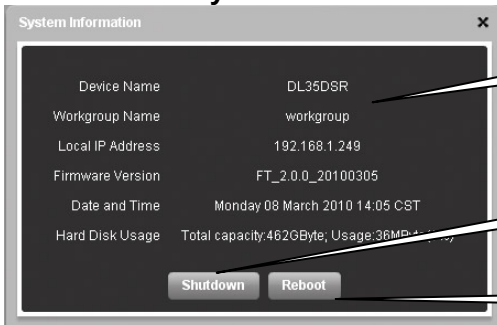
System Information
×

Device Name DL35DSR
Workgroup Name workgroup
Local IP Address 192.168.1.249
Firmware Version FT_2.0.0_20100305
Date and Time Monday 08 March 2010 14:05 CST
Hard Disk Usage Total capacity:462GByte; Usage:36MB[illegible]

Shutdown Reboot